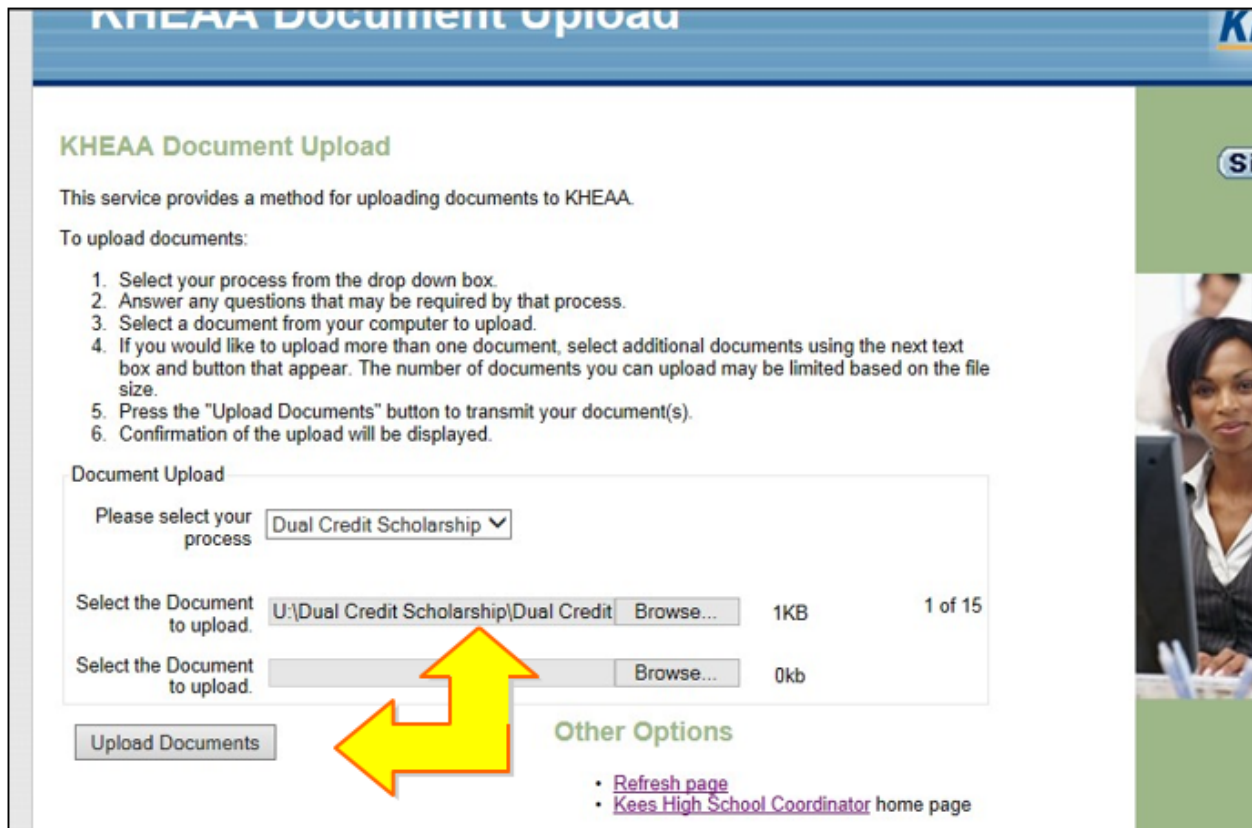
KHEAA Document Upload

KHEAA Document Upload

This service provides a method for uploading documents to KHEAA.

To upload documents:

1. Select your process from the drop down box.
2. Answer any questions that may be required by that process.
3. Select a document from your computer to upload.
4. If you would like to upload more than one document, select additional documents using the next text box and button that appear. The number of documents you can upload may be limited based on the file size.
5. Press the "Upload Documents" button to transmit your document(s).
6. Confirmation of the upload will be displayed.

Document Upload

Please select your process: Dual Credit Scholarship

Select the Document to upload. U:\Dual Credit Scholarship\Dual Credit Browse... 1KB 1 of 15

Select the Document to upload. Browse... 0kb

Upload Documents

Other Options

• Refresh page
• Kees High School Coordinator home page